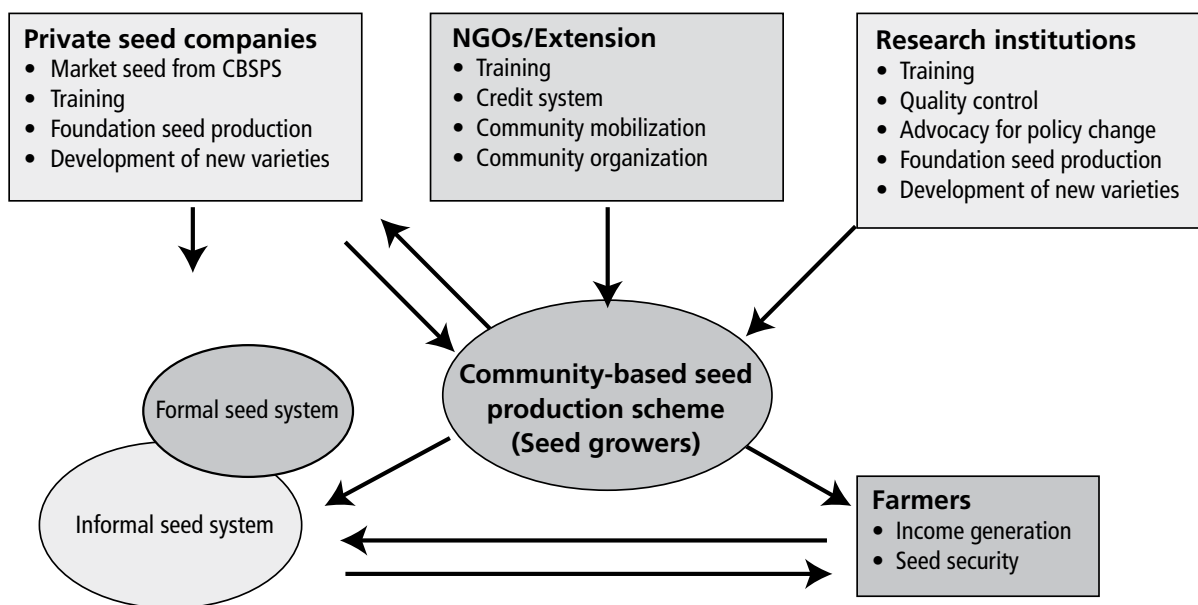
**Private seed companies**
- Market seed from CBSPS
- Training
- Foundation seed production
- Development of new varieties

**NGOs/Extension**
- Training
- Credit system
- Community mobilization
- Community organization

**Research institutions**
- Training
- Quality control
- Advocacy for policy change
- Foundation seed production
- Development of new varieties

**Community-based seed production scheme (Seed growers)**

Formal seed system

Informal seed system

**Farmers**
- Income generation
- Seed security